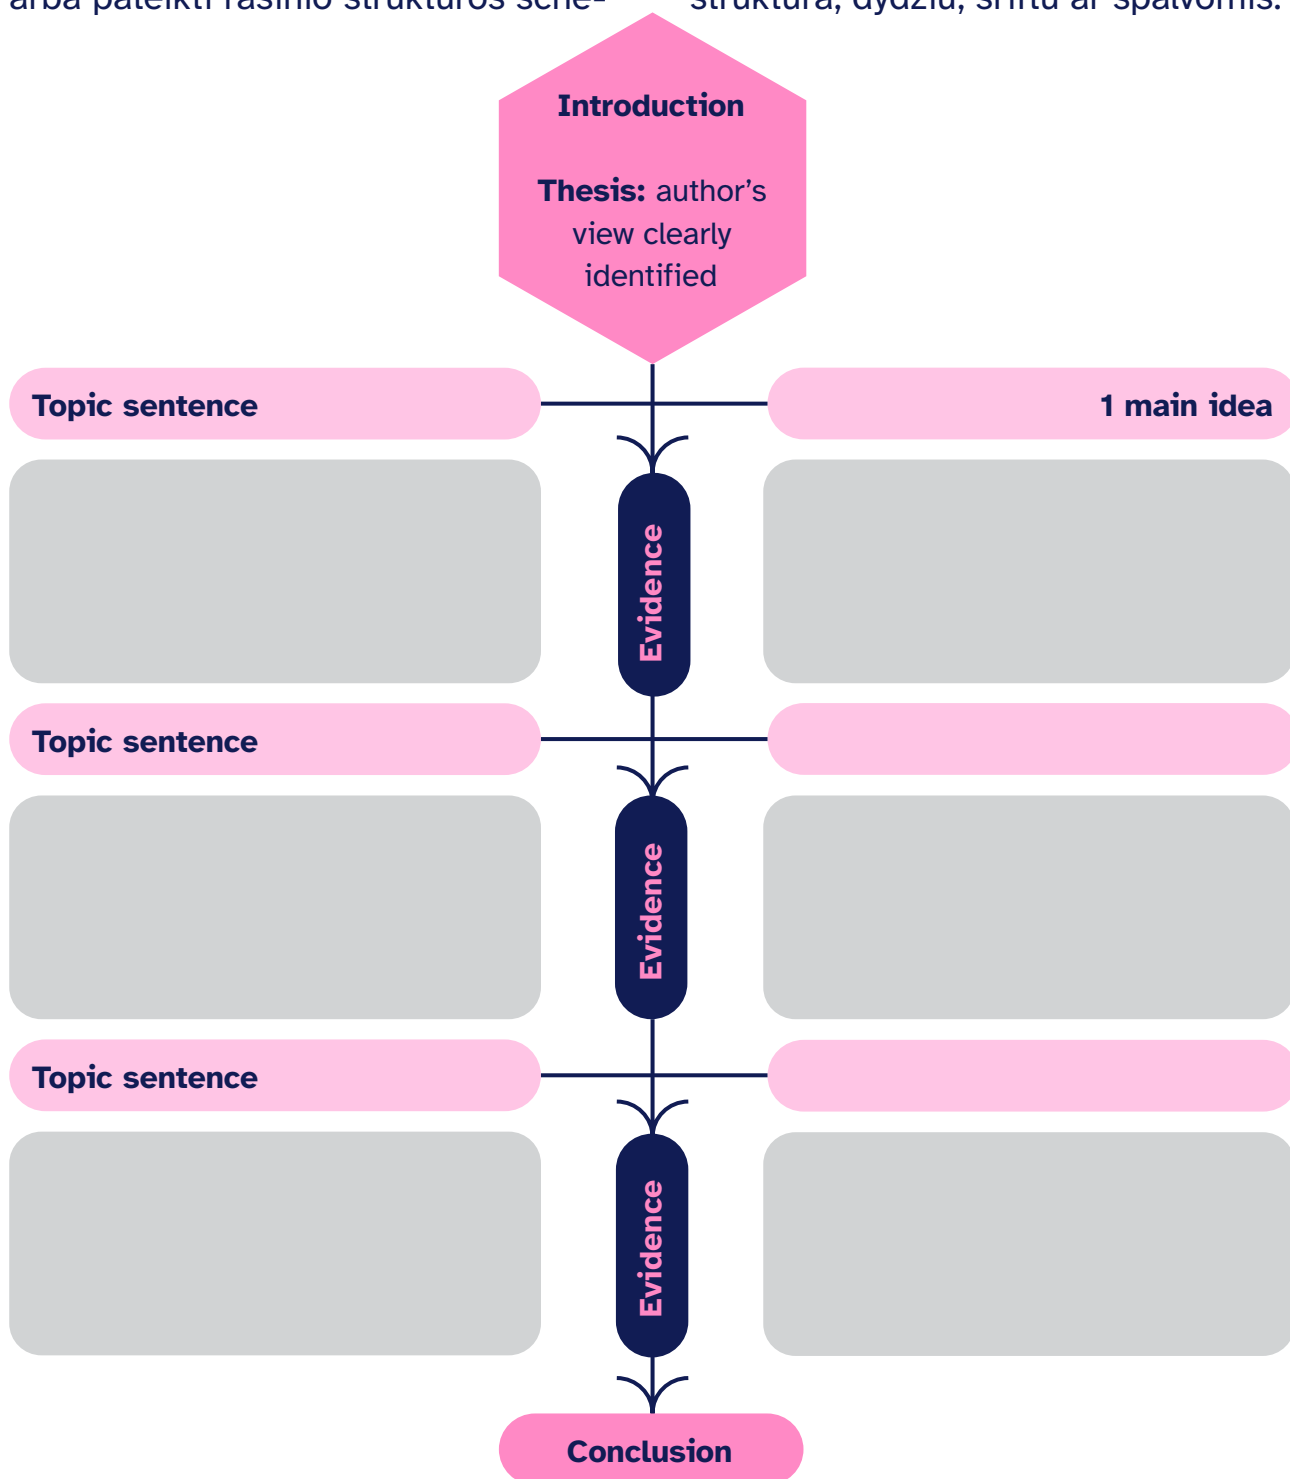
arba pateikti rašinio struktūros sche- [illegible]

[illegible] struktūra, dydžiu, šriftu ar spalvomis.

Introduction

Thesis: author's view clearly identified

Topic sentence

1 main idea

Evidence

Topic sentence

Evidence

Topic sentence

Evidence

Conclusion